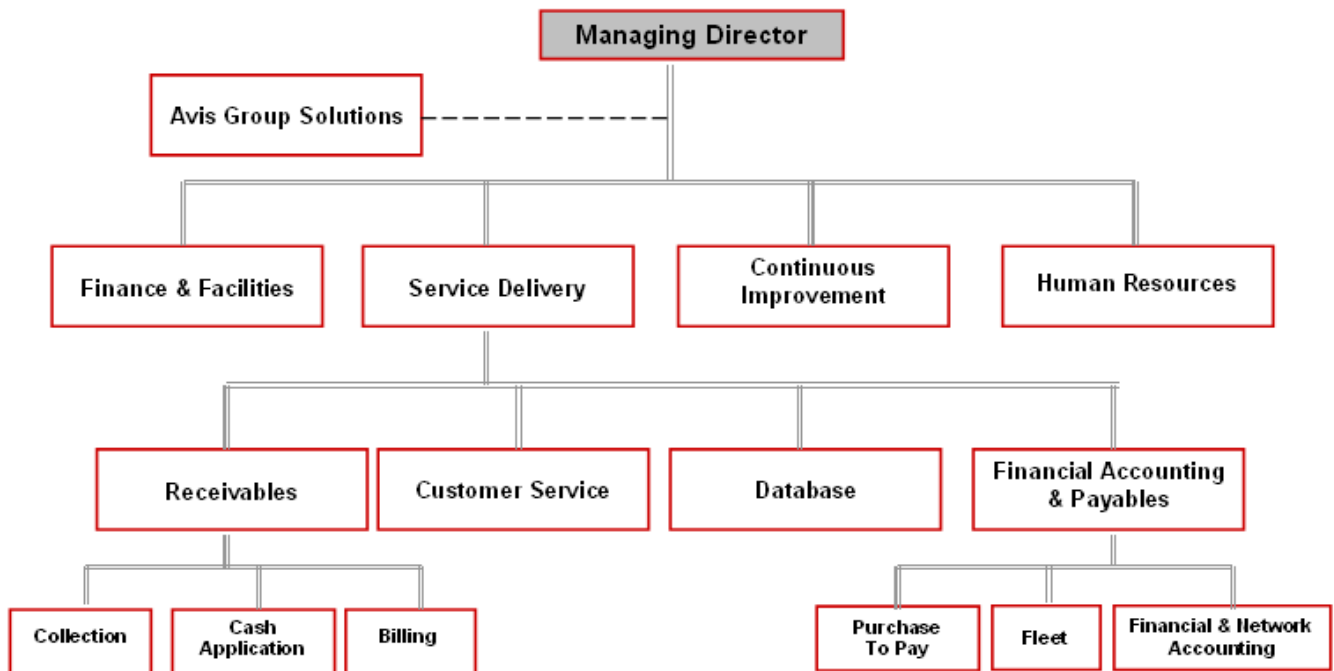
Managing Director

Avis Group Solutions

Finance & Facilities

Service Delivery

Continuous Improvement

Human Resources

Receivables

Customer Service

Database

Financial Accounting & Payables

Collection

Cash Application

Billing

Purchase To Pay

Fleet

Financial & Network Accounting